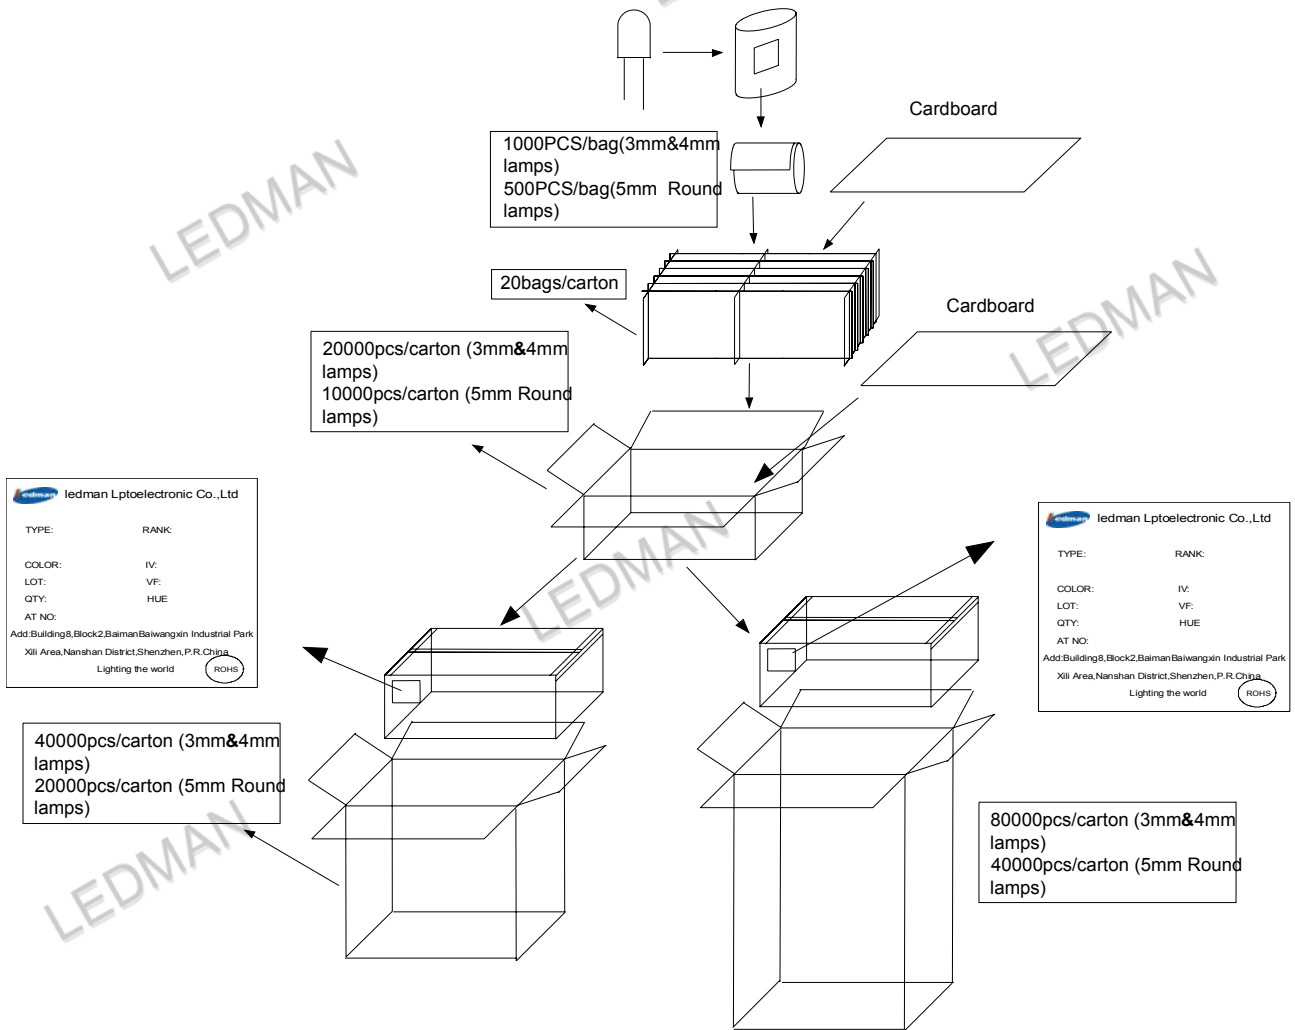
Cardboard

1000PCS/bag(3mm&4mm lamps)
500PCS/bag(5mm Round lamps)

LEDMAN

20bags/carton

Cardboard

LEDMAN

20000pcs/carton (3mm&4mm lamps)
10000pcs/carton (5mm Round lamps)

ledman ledman Lptoelectronic Co.,Ltd
TYPE: RANK:
COLOR: IV:
LOT: VF:
QTY: HUE
AT NO:
Add:Building8,Block2,BaimanBaiwangxin Industrial Park
Xili Area,Nanshan District,Shenzhen,P.R.China
Lighting the world ROHS

LEDMAN

ledman ledman Lptoelectronic Co.,Ltd
TYPE: RANK:
COLOR: IV:
LOT: VF:
QTY: HUE
AT NO:
Add:Building8,Block2,BaimanBaiwangxin Industrial Park
Xili Area,Nanshan District,Shenzhen,P.R.China
Lighting the world ROHS

40000pcs/carton (3mm&4mm lamps)
20000pcs/carton (5mm Round lamps)

LEDMAN

80000pcs/carton (3mm&4mm lamps)
40000pcs/carton (5mm Round lamps)